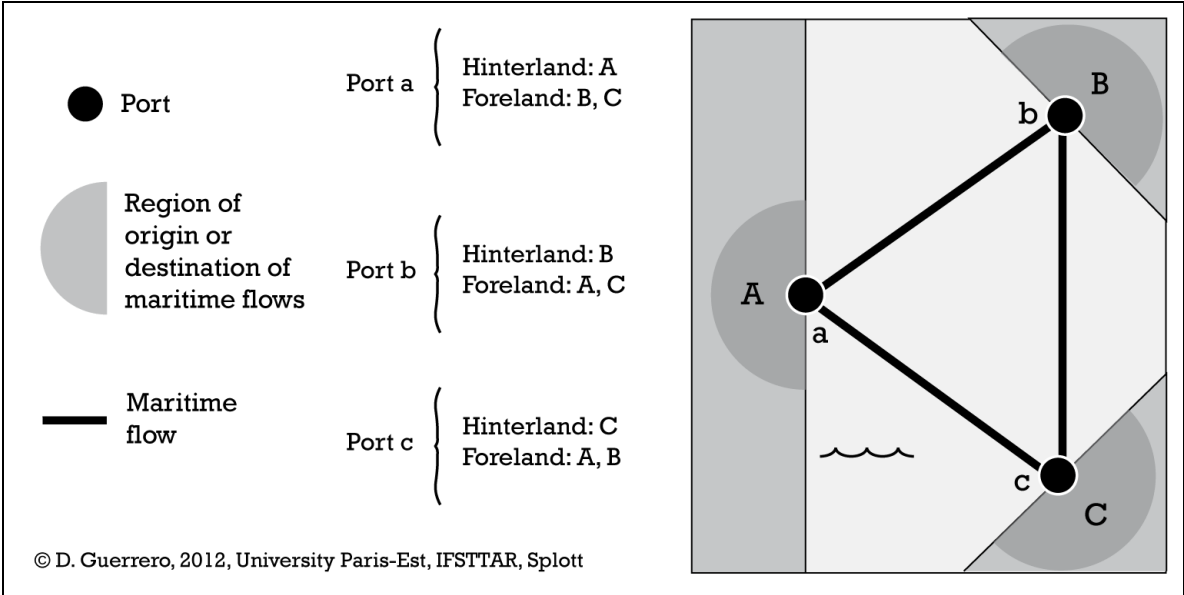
Port

Region of origin or destination of maritime flows

Maritime flow

Port a
Hinterland: A
Foreland: B, C

Port b
Hinterland: B
Foreland: A, C

Port c
Hinterland: C
Foreland: A, B

© D. Guerrero, 2012, University Paris-Est, IFSTTAR, Splott

B
b
A
a
c
C